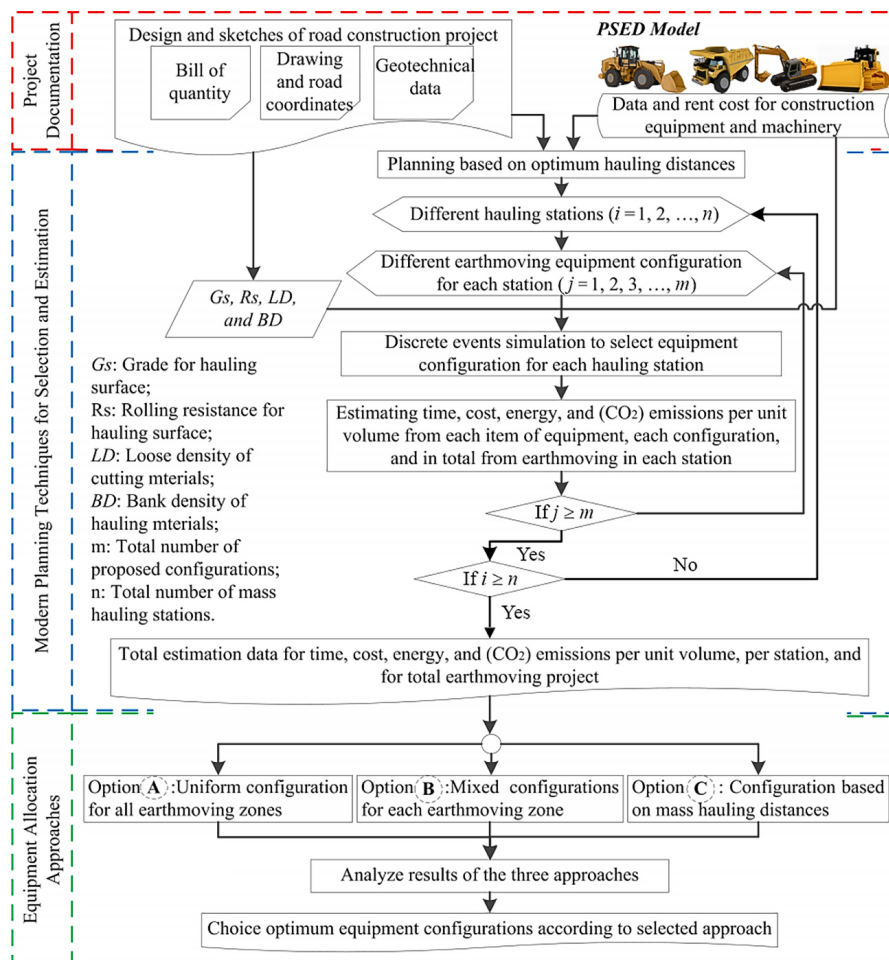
Project Documentation

Design and sketches of road construction project

Bill of quantity

Drawing and road coordinates

Geotechnical data

PSED Model

Data and rent cost for construction equipment and machinery

Modern Planning Techniques for Selection and Estimation

Planning based on optimum hauling distances

Different hauling stations ($i = 1, 2, \ldots, n$)

Different earthmoving equipment configuration for each station ($j = 1, 2, 3, \ldots, m$)

Gs, Rs, LD, and BD

Discrete events simulation to select equipment configuration for each hauling station

Gs: Grade for hauling surface;
Rs: Rolling resistance for hauling surface;
LD: Loose density of cutting mterials;
BD: Bank density of hauling mterials;
m: Total number of proposed configurations;
n: Total number of mass hauling stations.

Estimating time, cost, energy, and ($CO_2$) emissions per unit volume from each item of equipment, each configuration, and in total from earthmoving in each station

If $j \geq m$

Yes

If $i \geq n$

No

Yes

Total estimation data for time, cost, energy, and ($CO_2$) emissions per unit volume, per station, and for total earthmoving project

Equipment Allocation Approaches

Option A :Uniform configuration for all earthmoving zones

Option B :Mixed configurations for each earthmoving zone

Option C : Configuration based on mass hauling distances

Analyze results of the three approaches

Choice optimum equipment configurations according to selected approach